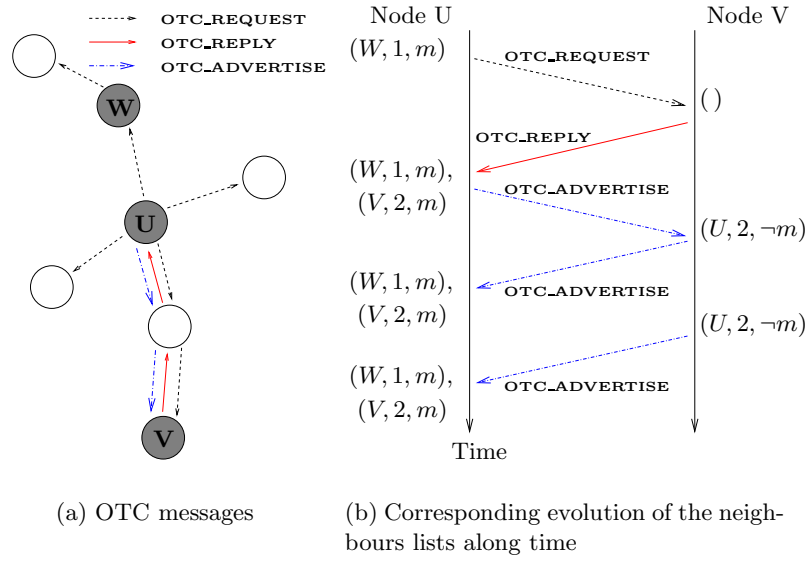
OTC_REQUEST
OTC_REPLY
OTC_ADVERTISE

W
U
V

Node U
Node V
$(W,1,m)$
OTC_REQUEST
$()$
OTC_REPLY
$(W,1,m)$, $(V,2,m)$
OTC_ADVERTISE
$(U,2,\neg m)$
$(W,1,m)$, $(V,2,m)$
OTC_ADVERTISE
$(U,2,\neg m)$
$(W,1,m)$, $(V,2,m)$
OTC_ADVERTISE
Time

(a) OTC messages

(b) Corresponding evolution of the neighbours lists along time